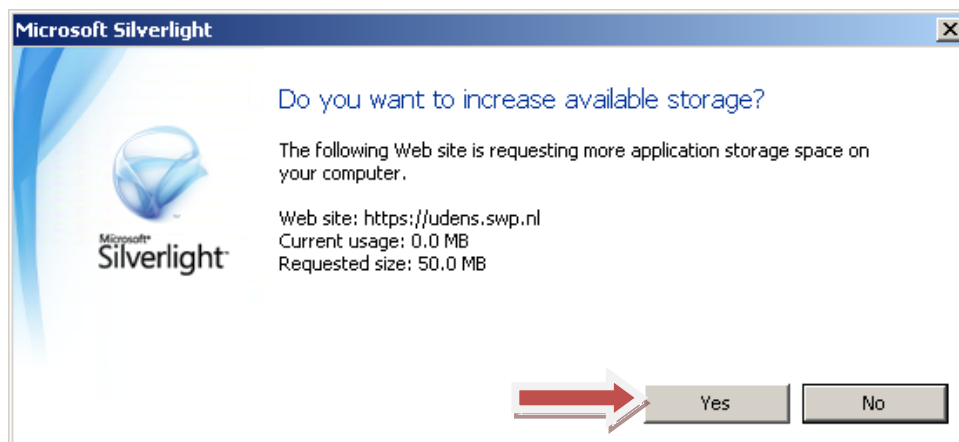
Microsoft Silverlight

Microsoft® Silverlight™

Do you want to increase available storage?

The following Web site is requesting more application storage space on your computer.

Web site: https://udens.swp.nl
Current usage: 0.0 MB
Requested size: 50.0 MB

Yes

No